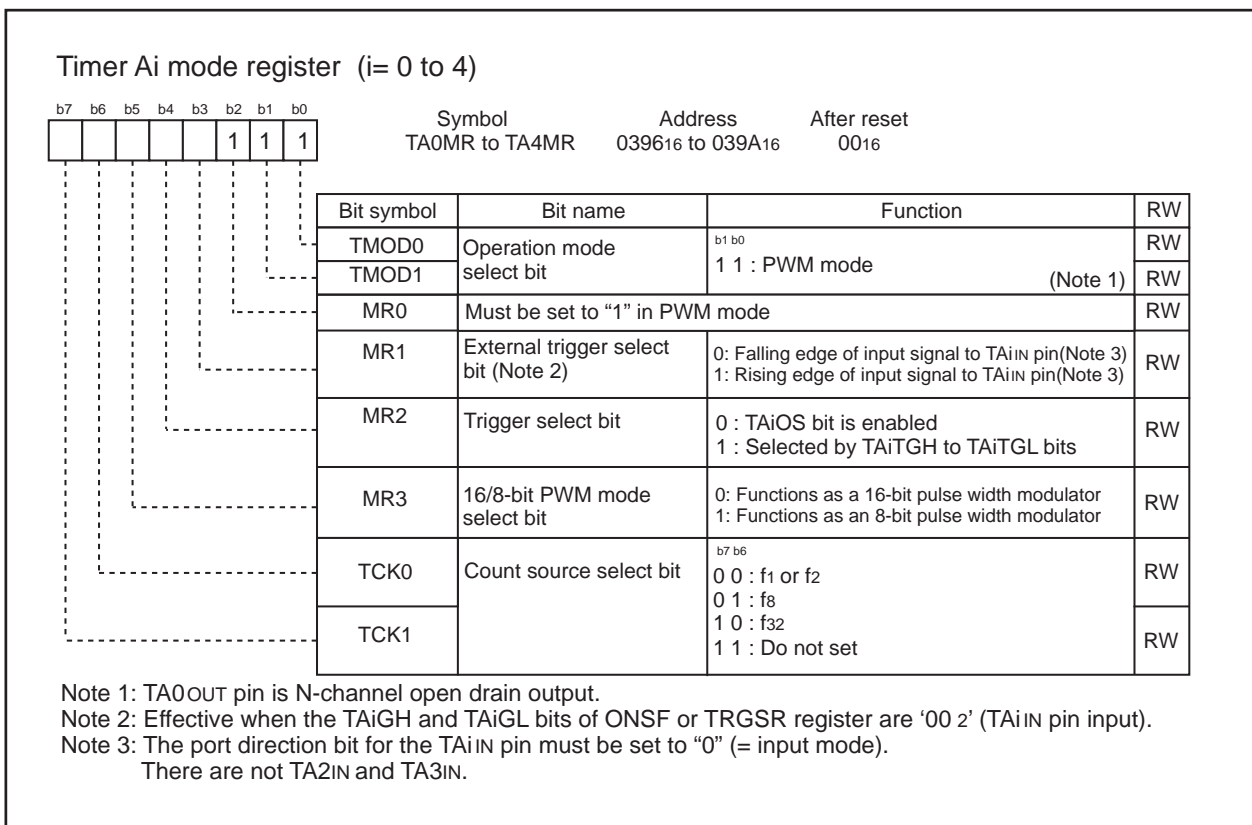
Timer Ai mode register (i= 0 to 4)

b7 b6 b5 b4 b3 b2 b1 b0

1 1 1

Symbol TA0MR to TA4MR

Address $0396_{16}$ to $039A_{16}$

After reset $00_{16}$

| Bit symbol | Bit name | Function | RW |
|---|---|---|---|
| TMOD0 | Operation mode select bit | b1 b0<br>1 1 : PWM mode (Note 1) | RW |
| TMOD1 | | | RW |
| MR0 | Must be set to “1” in PWM mode | | RW |
| MR1 | External trigger select bit (Note 2) | 0: Falling edge of input signal to TAiIN pin(Note 3)<br>1: Rising edge of input signal to TAiIN pin(Note 3) | RW |
| MR2 | Trigger select bit | 0 : TAiOS bit is enabled<br>1 : Selected by TAiTGH to TAiTGL bits | RW |
| MR3 | 16/8-bit PWM mode select bit | 0: Functions as a 16-bit pulse width modulator<br>1: Functions as an 8-bit pulse width modulator | RW |
| TCK0 | Count source select bit | b7 b6<br>0 0 : $f_1$ or $f_2$<br>0 1 : $f_8$<br>1 0 : $f_{32}$<br>1 1 : Do not set | RW |
| TCK1 | | | RW |

Note 1: TA0OUT pin is N-channel open drain output.
Note 2: Effective when the TAiGH and TAiGL bits of ONSF or TRGSR register are ‘$00_2$’ (TAiIN pin input).
Note 3: The port direction bit for the TAiIN pin must be set to “0” (= input mode).
There are not TA2IN and TA3IN.